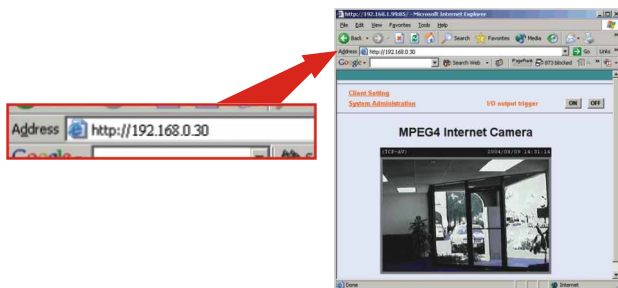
Address http://192.168.0.30

http://192.168.1.99:85/ - Microsoft Internet Explorer

File Edit View Favorites Tools Help

Back Search Favorites Media

Address http://192.168.0.30 Go Links

Google Search Web PageRank 873 blocked

Client Setting

System Administration

I/O output trigger ON OFF

MPEG4 Internet Camera

[TCP-AV] 2004/09/09 14:01:14

Done Internet